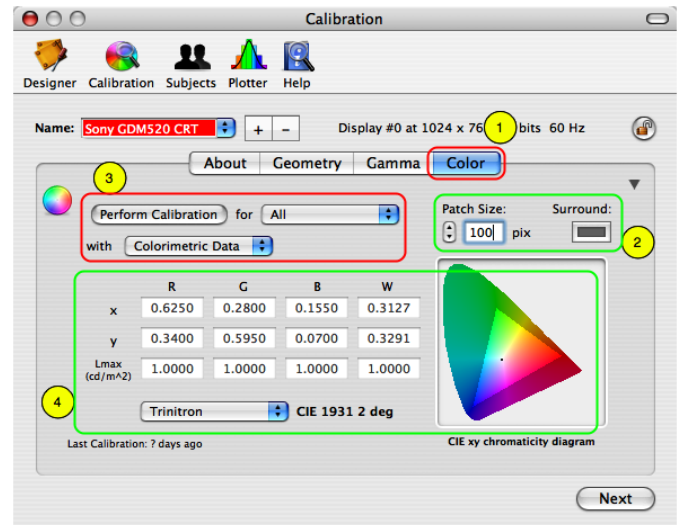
Calibration

Designer Calibration Subjects Plotter Help

Name: Sony GDM520 CRT + − Display #0 at 1024 x 76 1 bits 60 Hz

About Geometry Gamma Color

3

Perform Calibration for All

with Colorimetric Data

Patch Size: Surround:

100 pix

2

| | R | G | B | W |
|---|---|---|---|---|
| x | 0.6250 | 0.2800 | 0.1550 | 0.3127 |
| y | 0.3400 | 0.5950 | 0.0700 | 0.3291 |
| Lmax (cd/m^2) | 1.0000 | 1.0000 | 1.0000 | 1.0000 |

4

Trinitron CIE 1931 2 deg

Last Calibration: ? days ago

CIE xy chromaticity diagram

Next